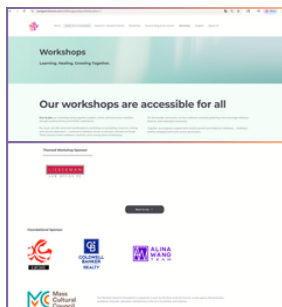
Workshops
Learning. Healing. Growing Together.

Our workshops are accessible for all

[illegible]

Thermal Workshop Sponsor

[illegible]

Foundational Sponsor

COLDWELL BANKER REALTY

ALINA WANG TEAM

Mass Cultural Council

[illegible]